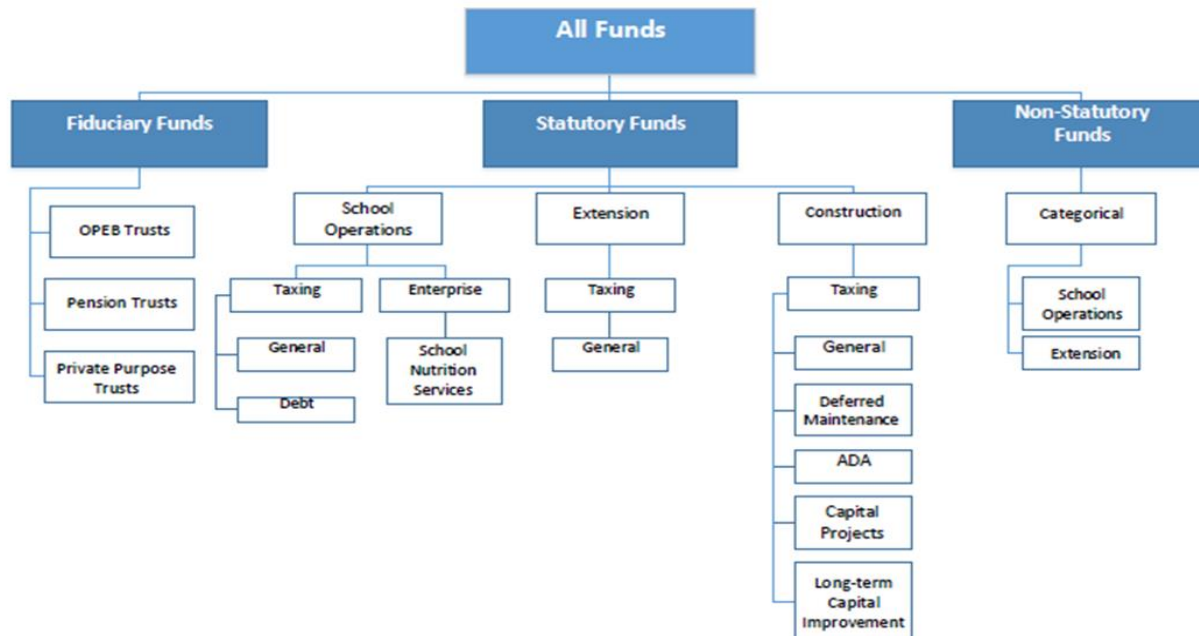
All Funds

Fiduciary Funds

OPEB Trusts

Pension Trusts

Private Purpose Trusts

Statutory Funds

School Operations

Taxing

General

Debt

Enterprise

School Nutrition Services

Extension

Taxing

General

Construction

Taxing

General

Deferred Maintenance

ADA

Capital Projects

Long-term Capital Improvement

Non-Statutory Funds

Categorical

School Operations

Extension